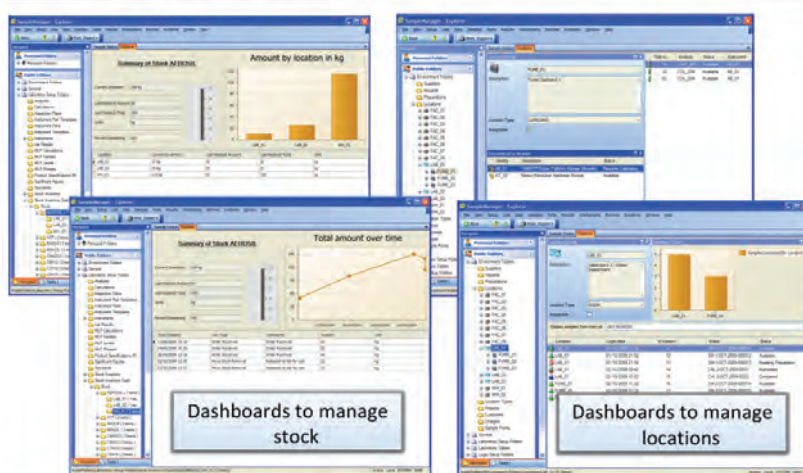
SampleManager - Explorer

Summary of Stock ACETONE

Amount by location in kg

SampleManager - Explorer

Summary of Stock ACETONE

Total amount over time

SampleManager - Explorer

Dashboards to manage stock

Dashboards to manage locations